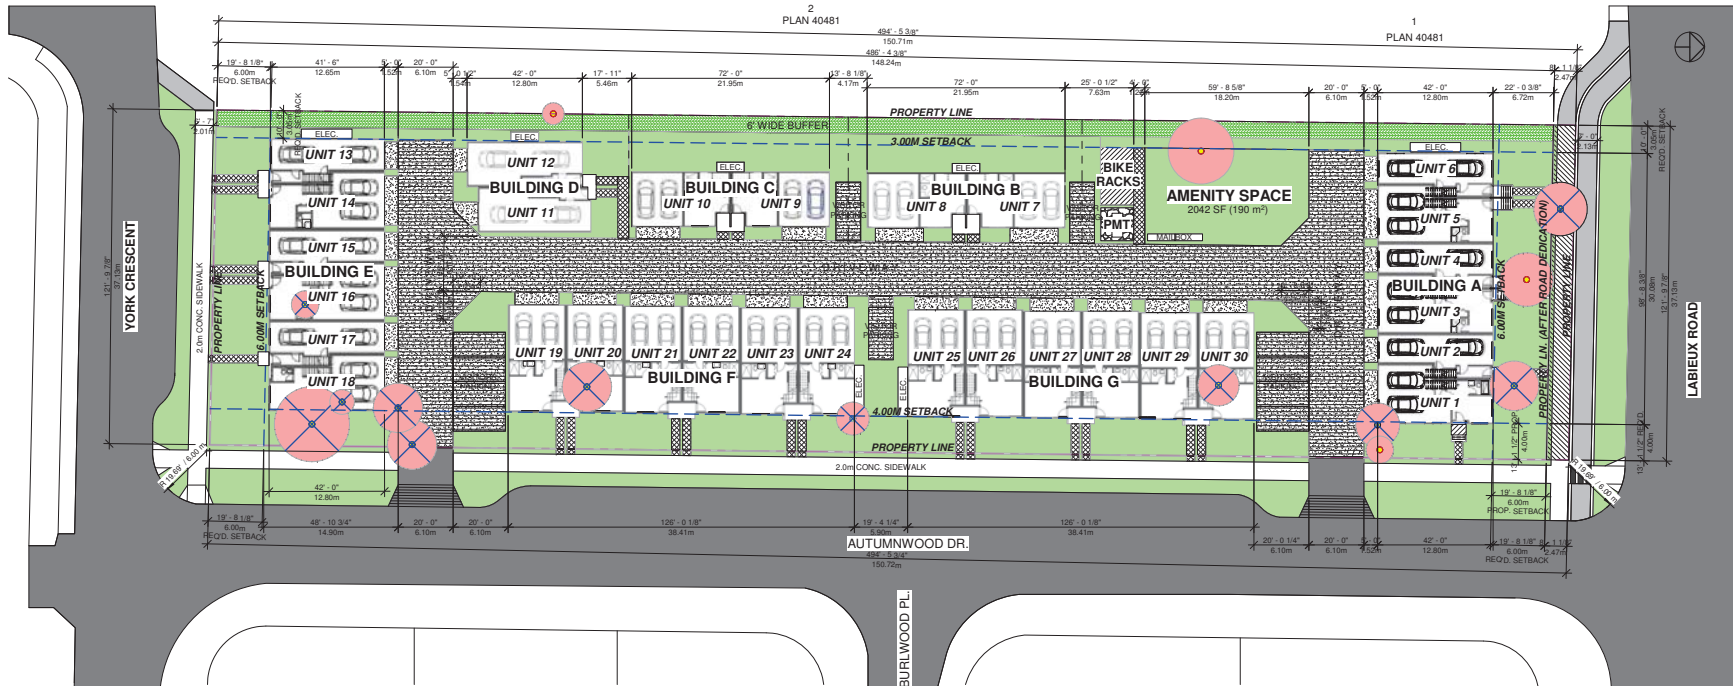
2
PLAN 40481

1
PLAN 40481

494' - 5 3/8"
150.71m
486' - 4 3/8"
148.24m

19' - 8 1/8"
6.00m
REQ'D. SETBACK

41' - 6"
12.65m

5' - 0"
1.52m

20' - 0"
6.10m

5' - 0 1/2"
1.54m

42' - 0"
12.80m

17' - 11"
5.46m

72' - 0"
21.95m

13' - 8 1/8"
4.17m

72' - 0"
21.95m

25' - 0 1/2"
7.63m

4' - 0"
1.22m

59' - 8 5/8"
18.20m

20' - 0"
6.10m

5' - 0"
1.52m

42' - 0"
12.80m

22' - 0 3/8"
6.72m

8' - 1 1/2"
2.47m

PROPERTY LINE
6' WIDE BUFFER
3.00M SETBACK

ELEC.
UNIT 13
UNIT 14
UNIT 15
BUILDING E
UNIT 16
UNIT 17
UNIT 18

ELEC.
UNIT 12
BUILDING D
UNIT 11

ELEC.
BUILDING C
UNIT 10
UNIT 9

ELEC.
BUILDING B
UNIT 8
UNIT 7

BIKE RACKS
PMT
MAILBOX

AMENITY SPACE
2042 SF (190 m²)

ELEC.
UNIT 6
UNIT 5
UNIT 4
BUILDING A
UNIT 3
UNIT 2
UNIT 1

UNIT 19
UNIT 20
UNIT 21
UNIT 22
UNIT 23
UNIT 24
BUILDING F
ELEC.

UNIT 25
UNIT 26
UNIT 27
UNIT 28
UNIT 29
UNIT 30
BUILDING G
ELEC.

4.00M SETBACK
PROPERTY LINE
2.0m CONC. SIDEWALK

YORK CRESCENT
121' - 9 7/8"
37.13m
2.0m CONC. SIDEWALK
PROPERTY LINE
6.00M SETBACK

6.00M SETBACK
PROPERTY LN. (AFTER ROAD DEDICATION)
PROPERTY LINE
98' - 8 3/8"
30.08m
121' - 9 7/8"
37.13m
LABIEUX ROAD

42' - 0"
12.80m

19' - 8 1/8"
6.00m
REQ'D. SETBACK

48' - 10 3/4"
14.90m

20' - 0"
6.10m

20' - 0"
6.10m

126' - 0 1/8"
38.41m

19' - 4 1/4"
5.90m

126' - 0 1/8"
38.41m

AUTUMNWOOD DR.
494' - 5 3/4"
150.72m

20' - 0 1/4"
6.10m

20' - 0"
6.10m

5' - 0"
1.52m

42' - 0"
12.80m

19' - 8 1/8"
6.00m
PROP. SETBACK

19' - 8 1/8"
6.00m
REQ'D. SETBACK

8' - 1 1/2"
2.47m

BURLWOOD PL.